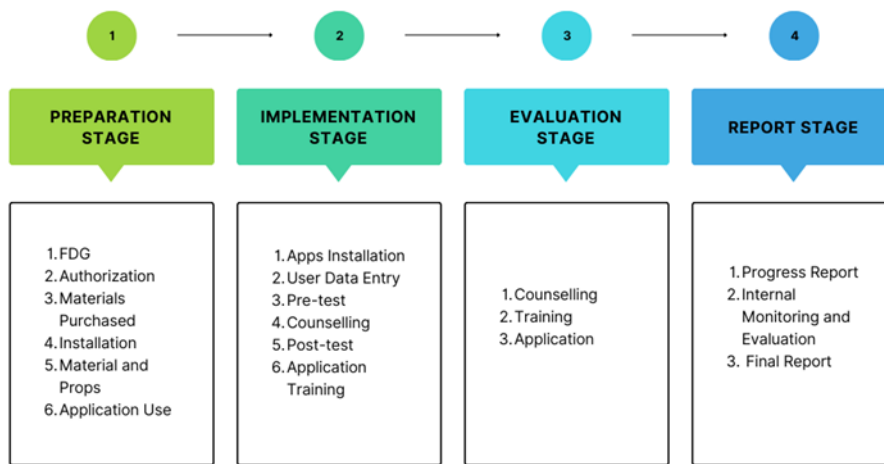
1

2

3

4

PREPARATION STAGE

IMPLEMENTATION STAGE

EVALUATION STAGE

REPORT STAGE

1. FDG
2. Authorization
3. Materials Purchased
4. Installation
5. Material and Props
6. Application Use

1. Apps Installation
2. User Data Entry
3. Pre-test
4. Counselling
5. Post-test
6. Application Training

1. Counselling
2. Training
3. Application

1. Progress Report
2. Internal Monitoring and Evaluation
3. Final Report